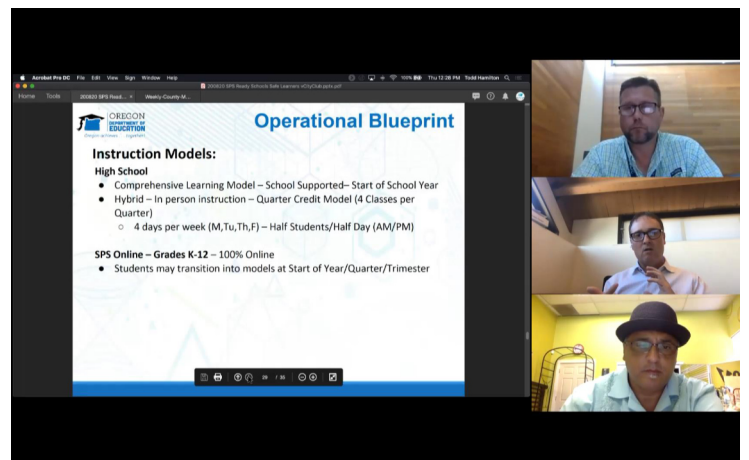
Acrobat Pro DC File Edit View Sign Window Help

Thu 12:26 PM Todd Hamilton

200820 SPS Ready Schools Safe Learners @CityClub.pptx.pdf

Home Tools 200820 SPS Read... × Weekly-County-M...

OREGON DEPARTMENT OF EDUCATION

Operational Blueprint

Instruction Models:

High School

- Comprehensive Learning Model – School Supported– Start of School Year
- Hybrid – In person instruction – Quarter Credit Model (4 Classes per Quarter)
  - 4 days per week (M,Tu,Th,F) – Half Students/Half Day (AM/PM)

SPS Online – Grades K-12 – 100% Online

- Students may transition into models at Start of Year/Quarter/Trimester

29 / 35